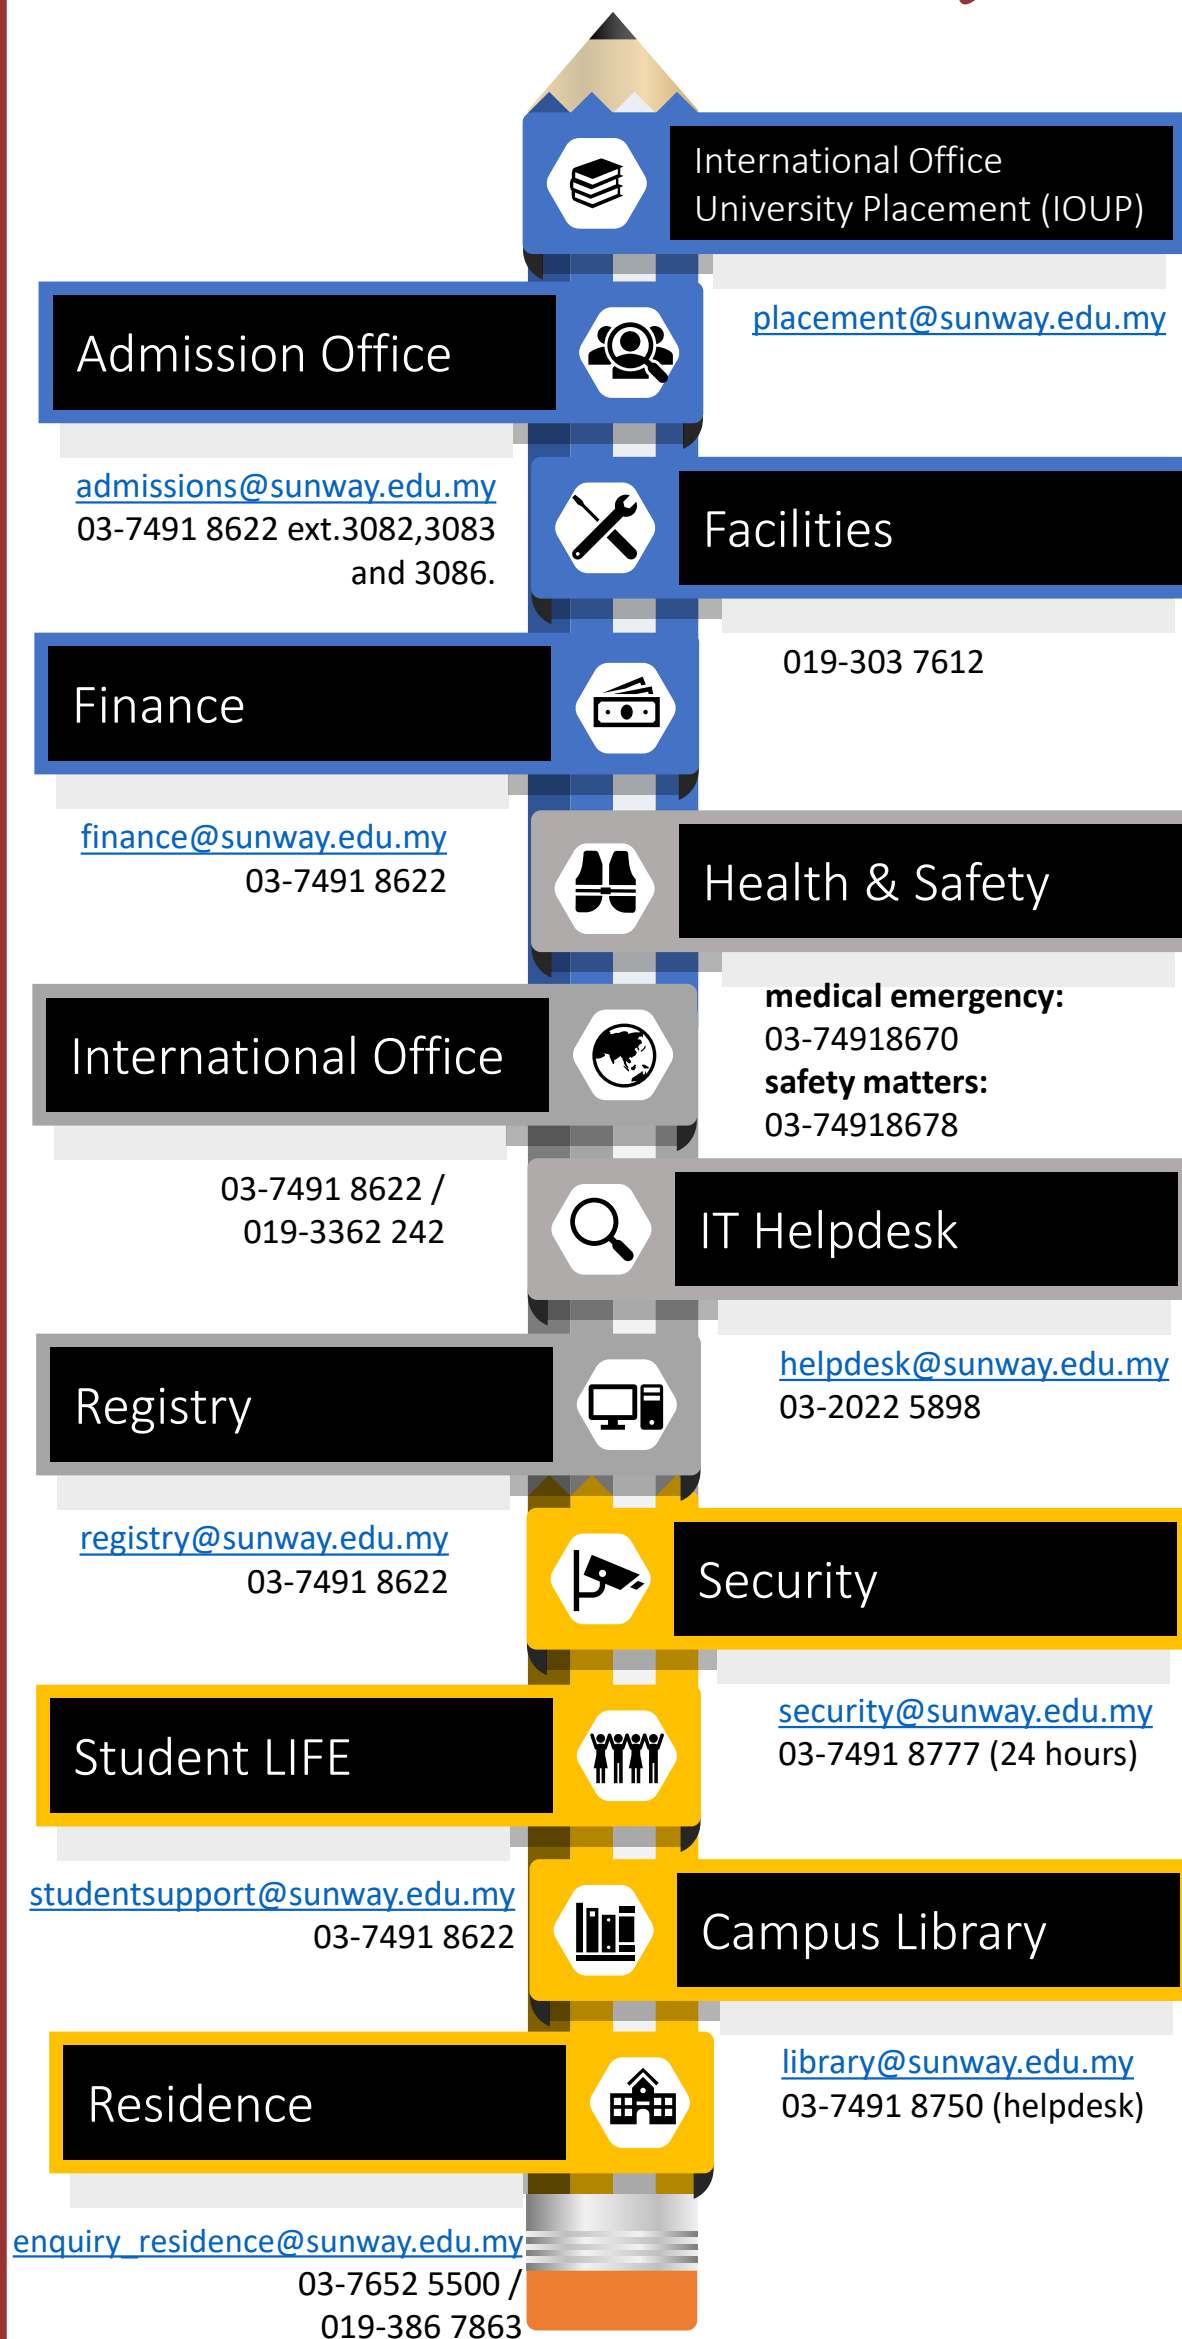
International Office University Placement (IOUP)

placement@sunway.edu.my

Admission Office

admissions@sunway.edu.my
03-7491 8622 ext.3082,3083 and 3086.

Facilities

019-303 7612

Finance

finance@sunway.edu.my
03-7491 8622

Health & Safety

**medical emergency:**
03-74918670
**safety matters:**
03-74918678

International Office

03-7491 8622 /
019-3362 242

IT Helpdesk

helpdesk@sunway.edu.my
03-2022 5898

Registry

registry@sunway.edu.my
03-7491 8622

Security

security@sunway.edu.my
03-7491 8777 (24 hours)

Student LIFE

studentsupport@sunway.edu.my
03-7491 8622

Campus Library

library@sunway.edu.my
03-7491 8750 (helpdesk)

Residence

enquiry_residence@sunway.edu.my
03-7652 5500 /
019-386 7863